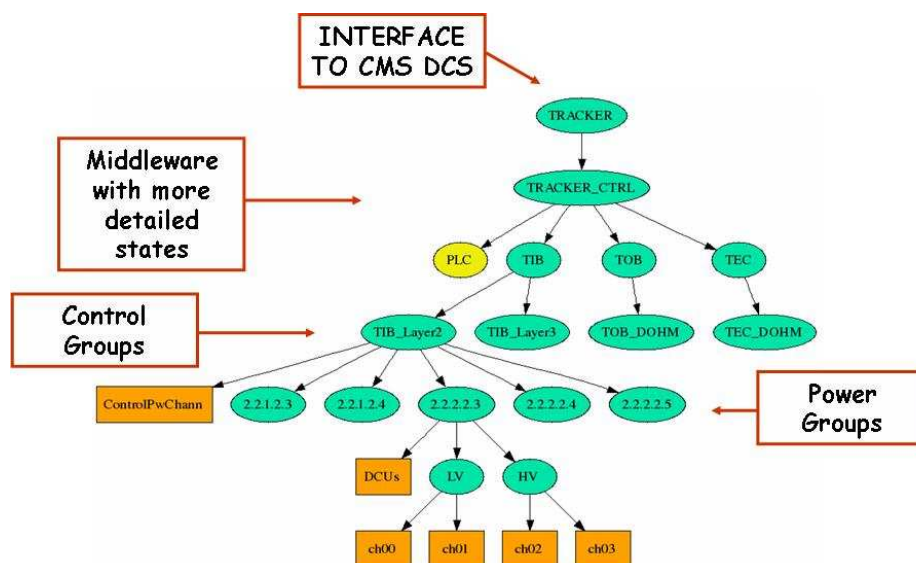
INTERFACE TO CMS DCS

TRACKER

Middleware with more detailed states

TRACKER_CTRL

PLC

TIB

TOB

TEC

Control Groups

TIB_Layer2

TIB_Layer3

TOB_DOHM

TEC_DOHM

ControlPwChann

2.2.1.2.3

2.2.1.2.4

2.2.2.2.3

2.2.2.2.4

2.2.2.2.5

Power Groups

DCUs

LV

HV

ch00

ch01

ch02

ch03